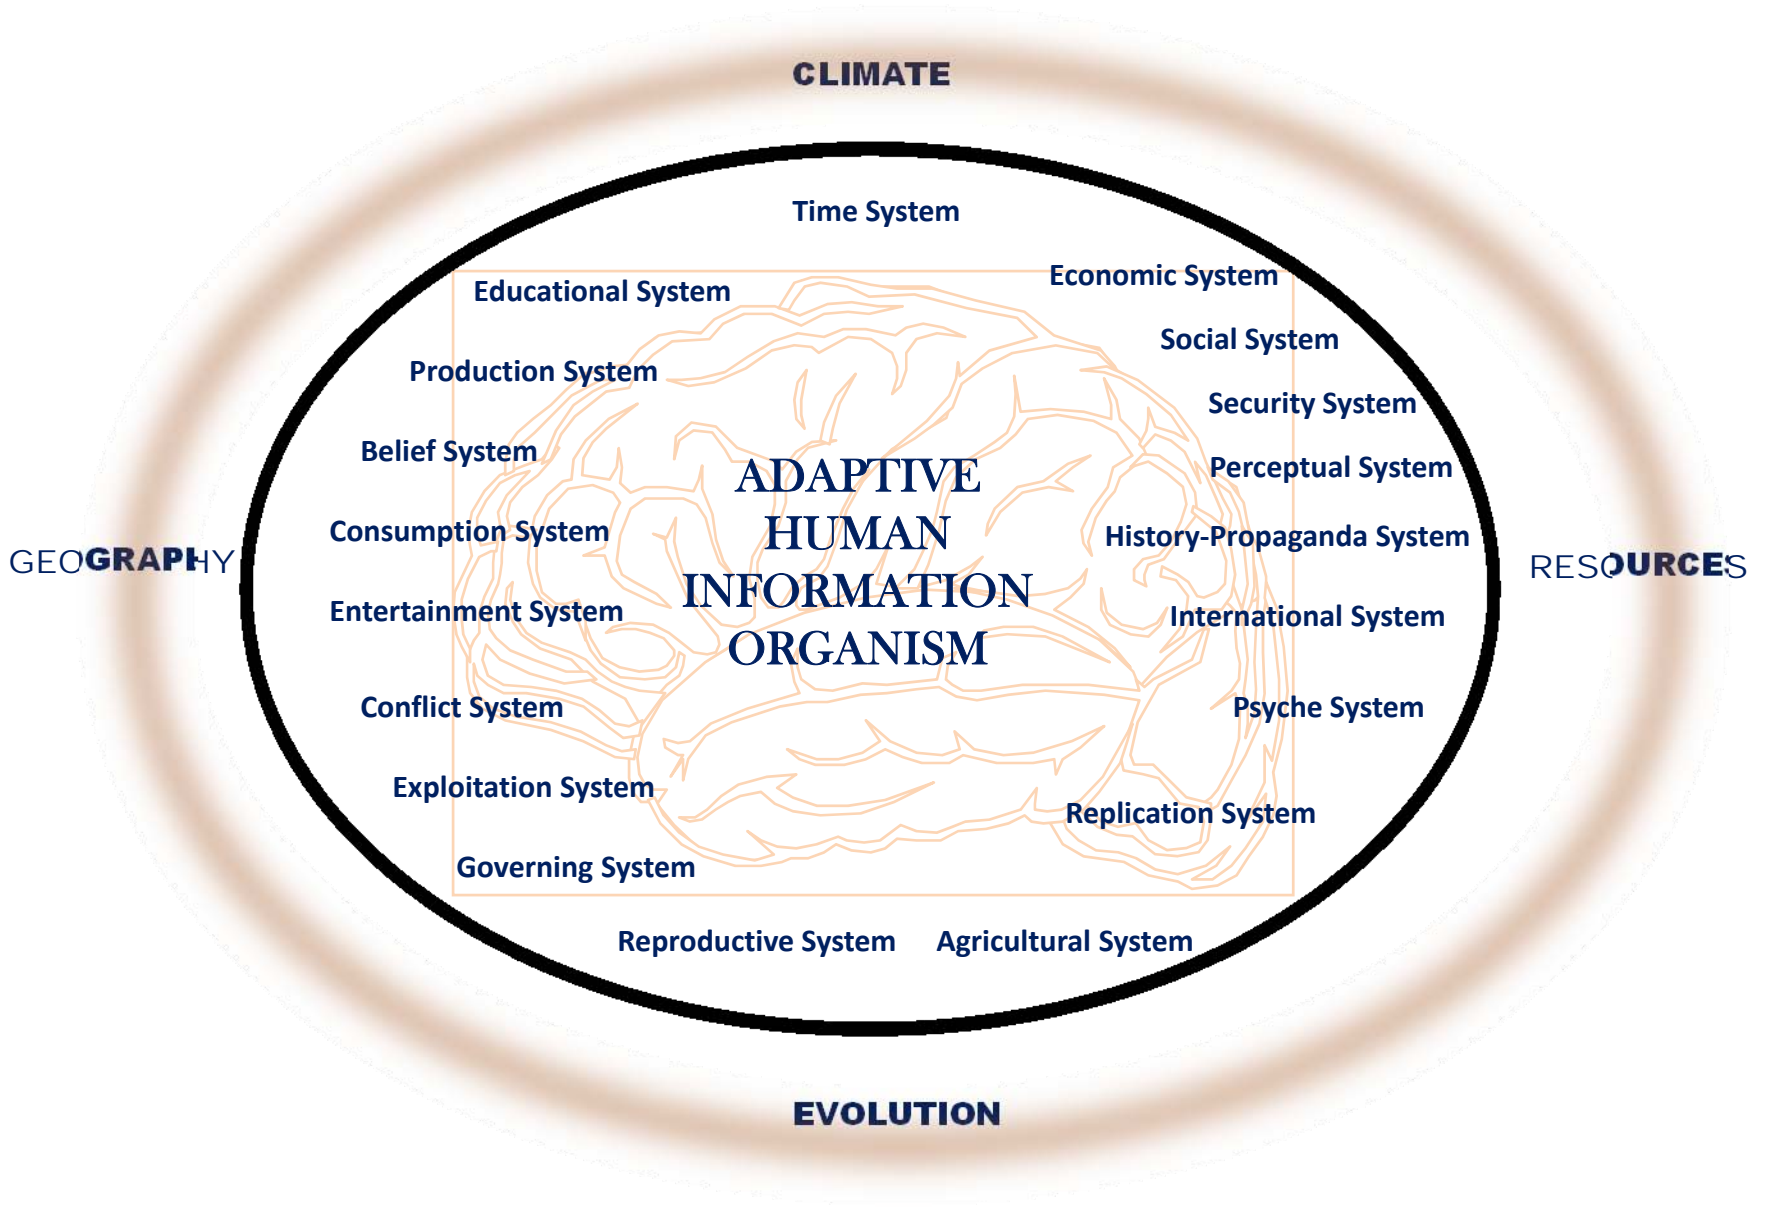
CLIMATE

Time System

Educational System

Economic System

Social System

Production System

Security System

Belief System

Perceptual System

ADAPTIVE HUMAN INFORMATION ORGANISM

GEOGRAPHY

Consumption System

History-Propaganda System

RESOURCES

Entertainment System

International System

Conflict System

Psyche System

Exploitation System

Replication System

Governing System

Reproductive System

Agricultural System

EVOLUTION